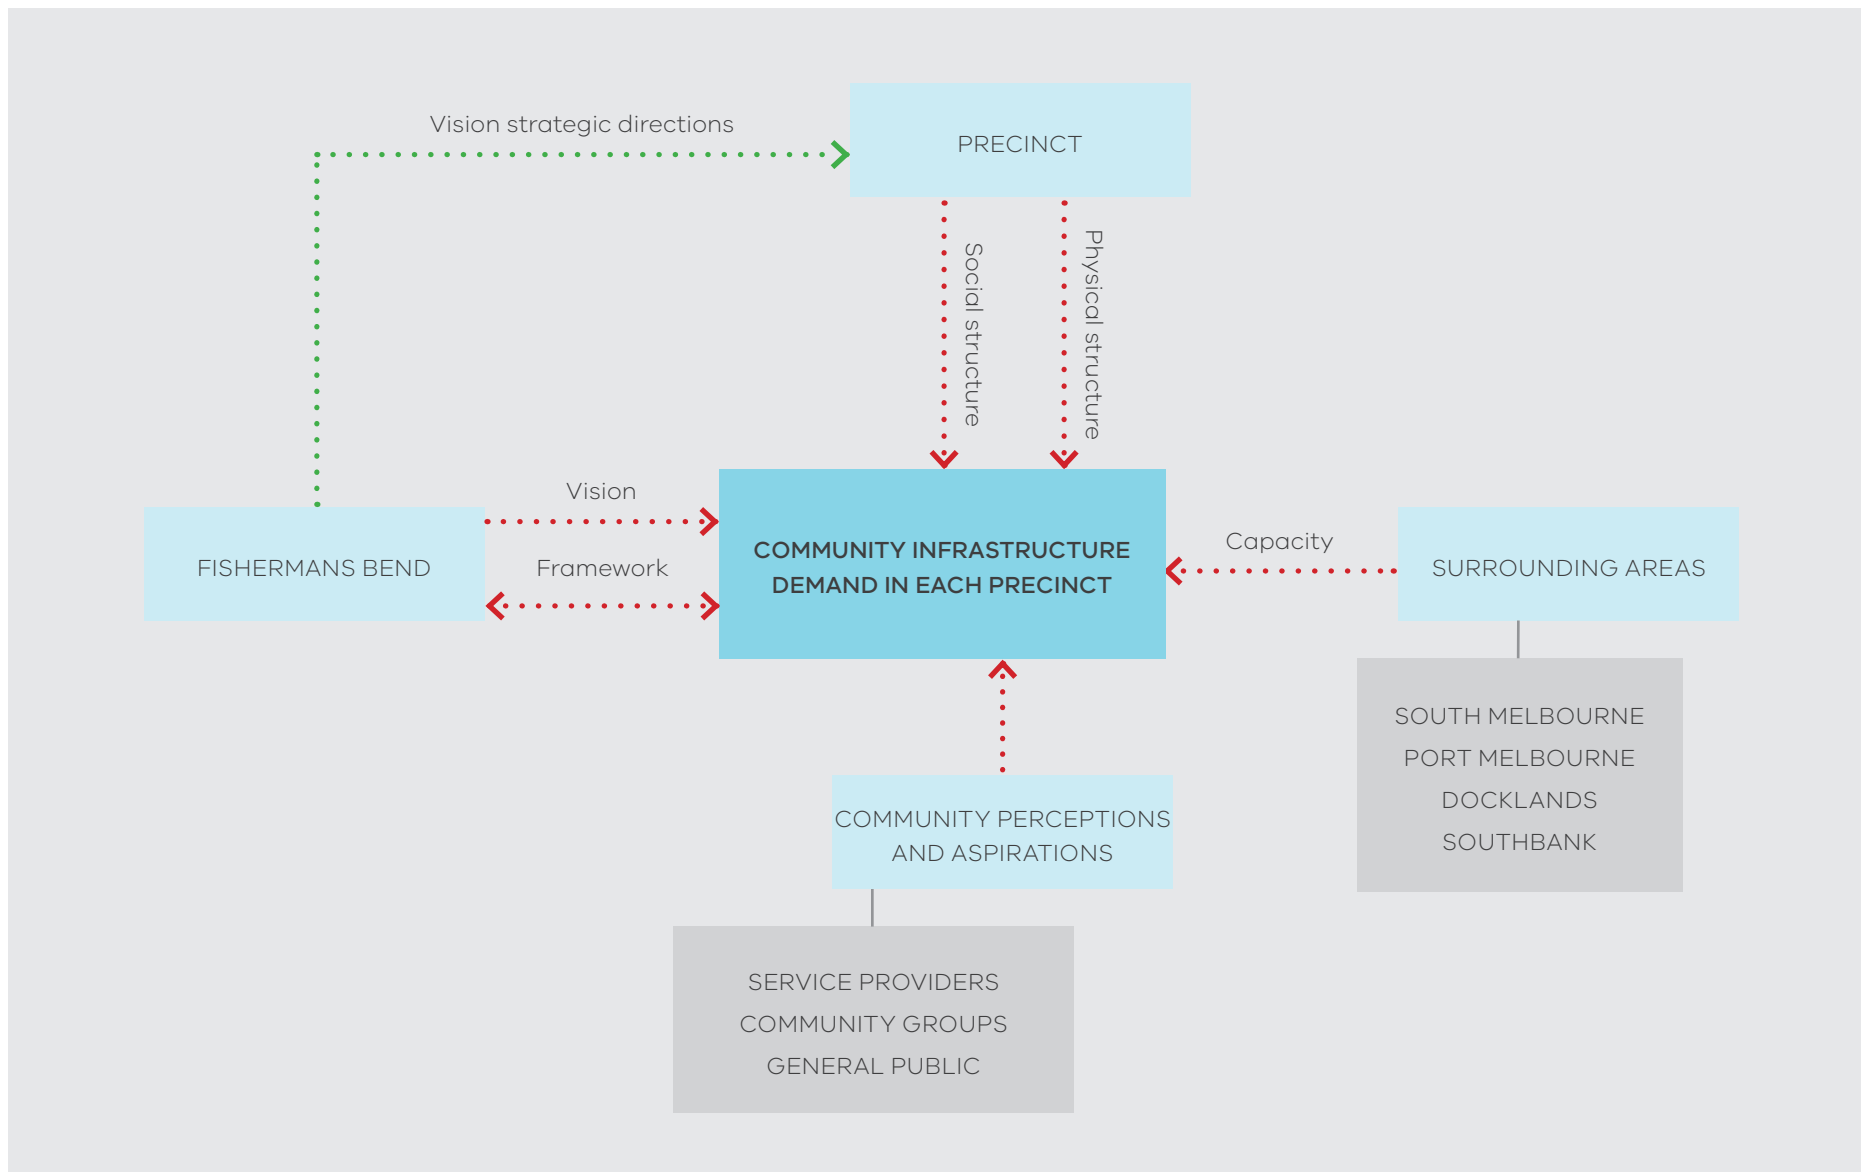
Vision strategic directions

PRECINCT

Social structure

Physical structure

Vision

Framework

FISHERMANS BEND

COMMUNITY INFRASTRUCTURE DEMAND IN EACH PRECINCT

Capacity

SURROUNDING AREAS

SOUTH MELBOURNE
PORT MELBOURNE
DOCKLANDS
SOUTHBANK

COMMUNITY PERCEPTIONS AND ASPIRATIONS

SERVICE PROVIDERS
COMMUNITY GROUPS
GENERAL PUBLIC